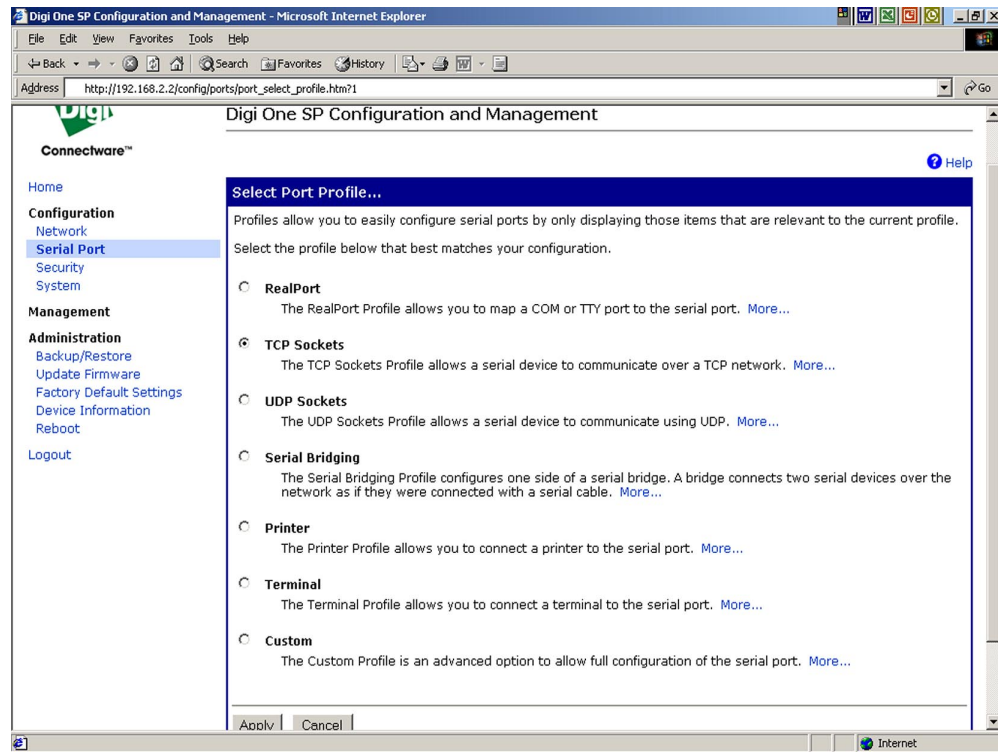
Digi One SP Configuration and Management - Microsoft Internet Explorer

File Edit View Favorites Tools Help

Back Search Favorites History

Address http://192.168.2.2/config/ports/port_select_profile.htm?1

Go

Digi

Connectware™

Digi One SP Configuration and Management

Help

Home

Configuration
Network
Serial Port
Security
System

Management

Administration
Backup/Restore
Update Firmware
Factory Default Settings
Device Information
Reboot

Logout

Select Port Profile...

Profiles allow you to easily configure serial ports by only displaying those items that are relevant to the current profile.

Select the profile below that best matches your configuration.

RealPort
The RealPort Profile allows you to map a COM or TTY port to the serial port. More...

TCP Sockets
The TCP Sockets Profile allows a serial device to communicate over a TCP network. More...

UDP Sockets
The UDP Sockets Profile allows a serial device to communicate using UDP. More...

Serial Bridging
The Serial Bridging Profile configures one side of a serial bridge. A bridge connects two serial devices over the network as if they were connected with a serial cable. More...

Printer
The Printer Profile allows you to connect a printer to the serial port. More...

Terminal
The Terminal Profile allows you to connect a terminal to the serial port. More...

Custom
The Custom Profile is an advanced option to allow full configuration of the serial port. More...

Apply Cancel

Internet